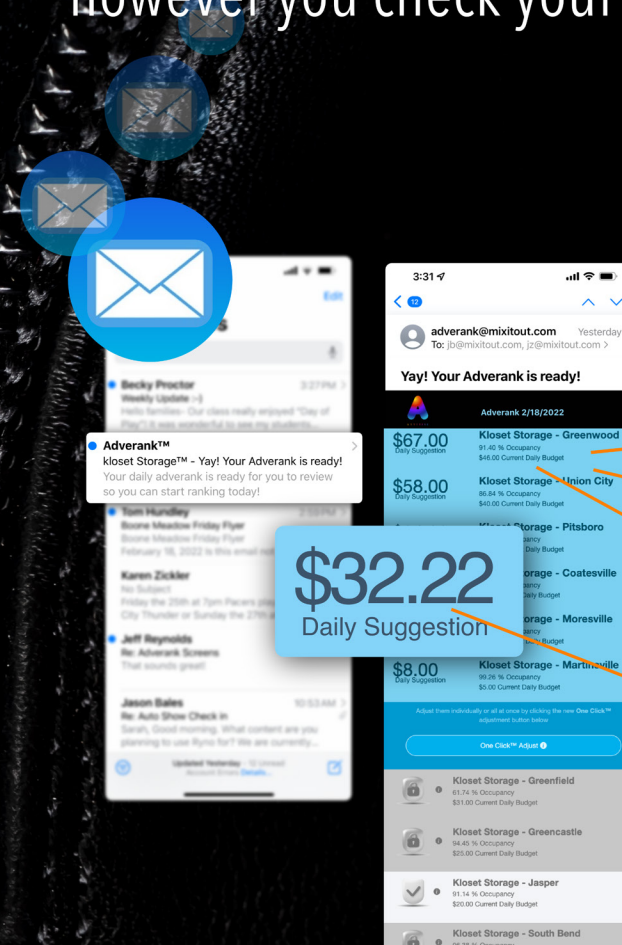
However you check your

Edit

Becky Proctor 3:27 PM
Weekly Update :-)
Hello families- Our class really enjoyed "Day of Play"! It was wonderful to see my students...

Adverank™
kloset Storage™ - Yay! Your Adverank is ready!
Your daily adverank is ready for you to review so you can start ranking today!

Tom Hundley 2:59 PM
Boone Meadow Friday Flyer
Boone Meadow Friday Flyer
February 18, 2022 is this email not...

Karen Zickler
No Subject
Friday the 25th at 7pm Pacers play... City Thunder or Sunday the 27th...

Jeff Reynolds
Re: Adverank Screens
That sounds great!

Jason Bales 10:53 AM
Re: Auto Show Check in
Sarah, Good morning. What content are you planning to use Ryno for? We are currently...

Updated Yesterday · 12 Unread
Account Errors Details...

3:31
12
adverank@mixitout.com Yesterday
To: jb@mixitout.com, jz@mixitout.com >

Yay! Your Adverank is ready!

Adverank 2/18/2022

$67.00 Daily Suggestion
Kloset Storage - Greenwood
91.40 % Occupancy
$46.00 Current Daily Budget

$58.00 Daily Suggestion
Kloset Storage - Union City
86.84 % Occupancy
$40.00 Current Daily Budget

Kloset Storage - Pitsboro
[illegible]pancy
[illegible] Daily Budget

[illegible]orage - Coatesville
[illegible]ancy
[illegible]Daily Budget

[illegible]orage - Moresville
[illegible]ancy
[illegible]get

$32.22
Daily Suggestion

$8.00 Daily Suggestion
Kloset Storage - Martinsville
99.26 % Occupancy
$5.00 Current Daily Budget

Adjust them individually or all at once by clicking the new One Click™ adjustment button below

One Click™ Adjust

Kloset Storage - Greenfield
61.74 % Occupancy
$31.00 Current Daily Budget

Kloset Storage - Greencastle
94.45 % Occupancy
$25.00 Current Daily Budget

Kloset Storage - Jasper
91.14 % Occupancy
$20.00 Current Daily Budget

Kloset Storage - South Bend
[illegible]